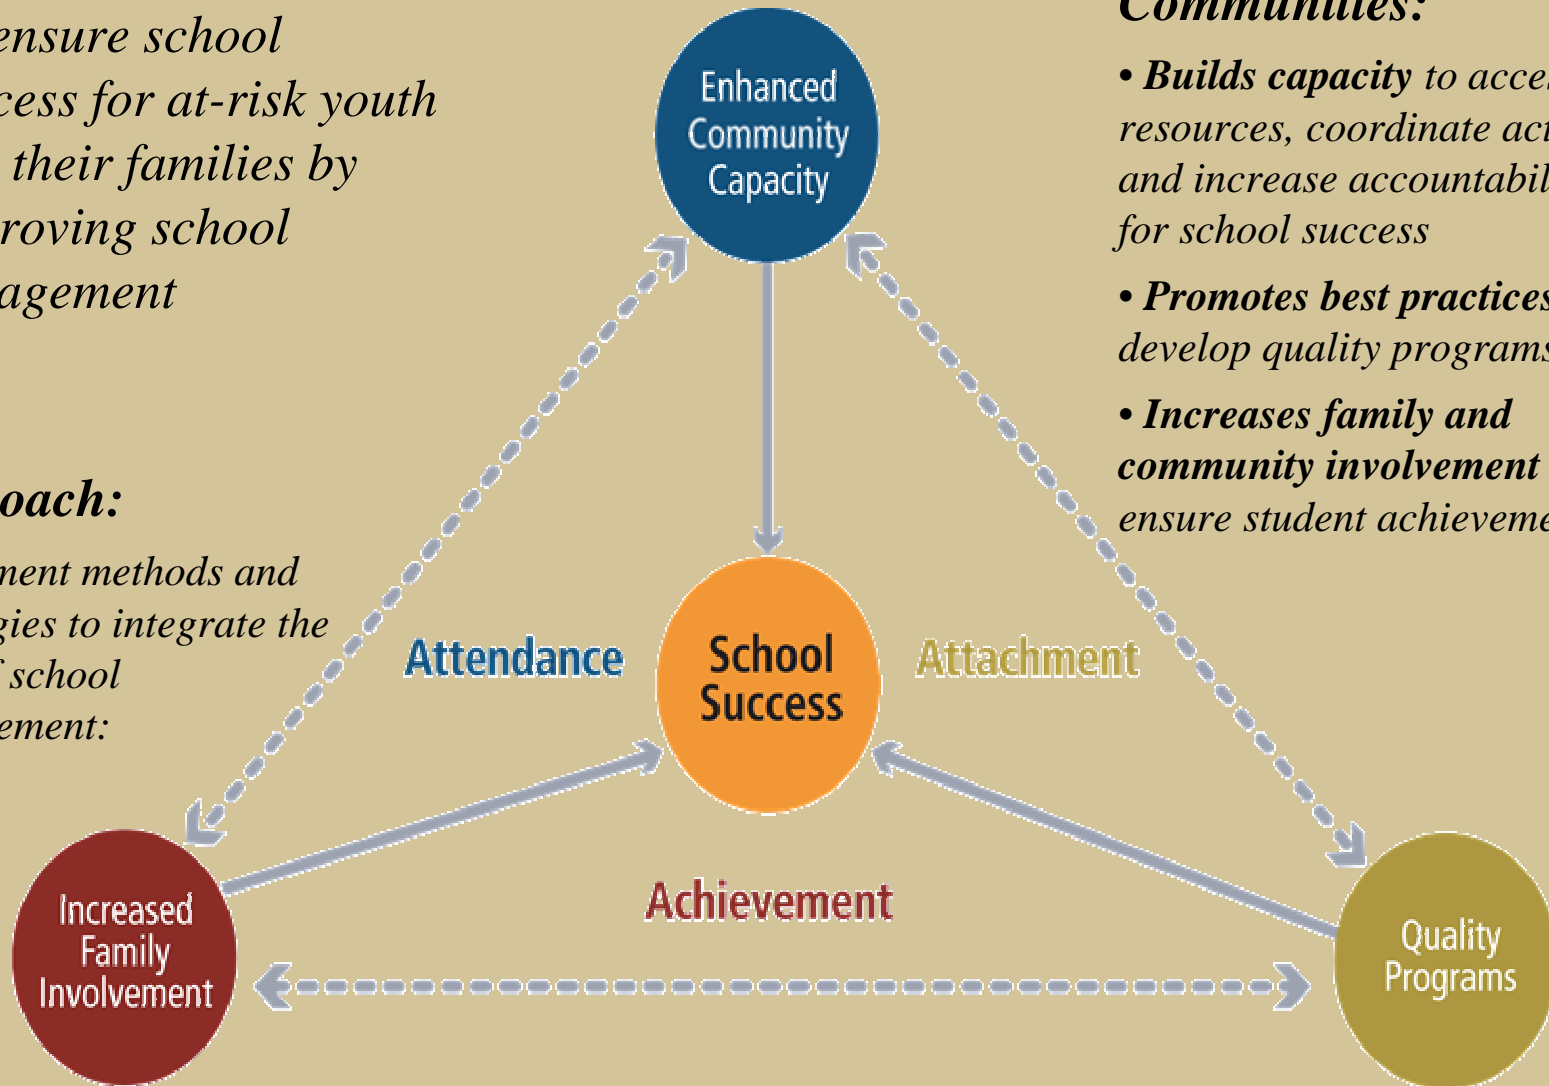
ensure school cess for at-risk youth their families by roving school agement

oach:

nent methods and gies to integrate the school ement:

Communities:

• Builds capacity to acce resources, coordinate act and increase accountabil for school success

• Promotes best practices develop quality programs

• Increases family and community involvement ensure student achieveme

Enhanced Community Capacity

Attendance

School Success

Attachment

Achievement

Increased Family Involvement

Quality Programs